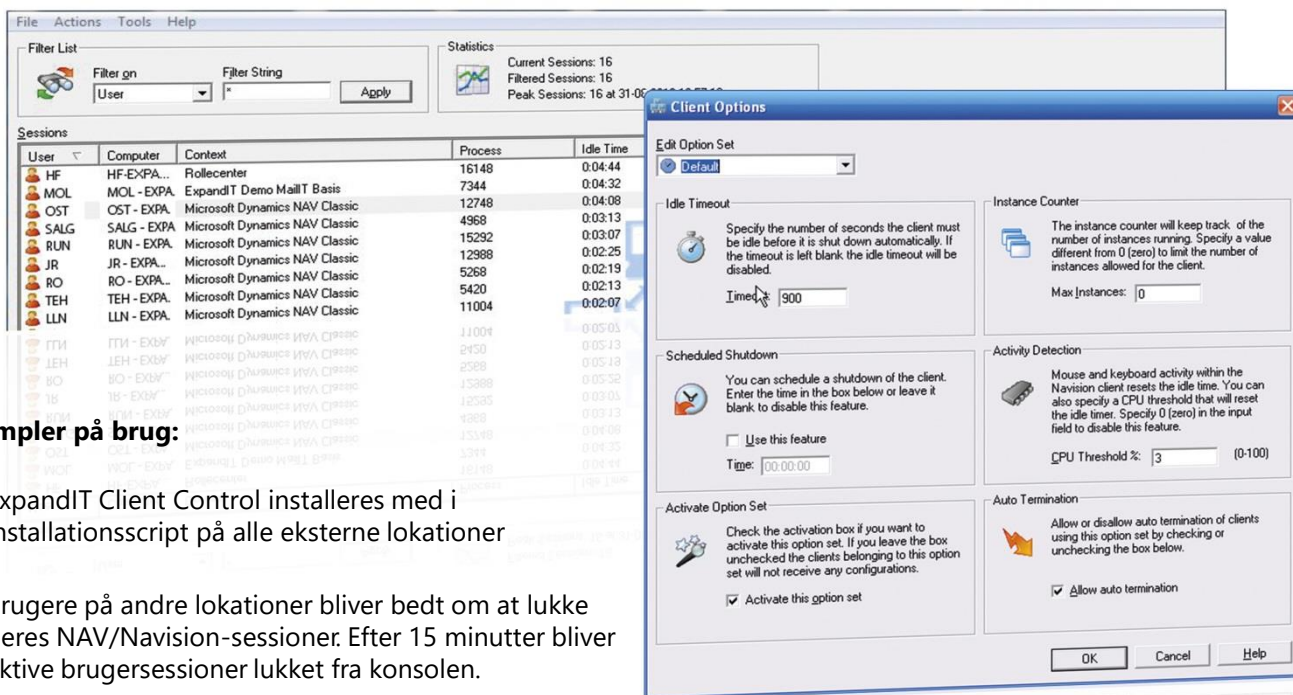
File Actions Tools Help

Filter List

Filter on
User

Filter String
*

Apply

Statistics
Current Sessions: 16
Filtered Sessions: 16
Peak Sessions: 16 at 31-0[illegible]

Sessions

| User | Computer | Context | Process | Idle Time |
|---|---|---|---|---|
| HF | HF-EXPA... | Rollecenter | 16148 | 0:04:44 |
| MOL | MOL - EXPA. | ExpandIT Demo MailT Basis | 7344 | 0:04:32 |
| OST | OST - EXPA. | Microsoft Dynamics NAV Classic | 12748 | 0:04:08 |
| SALG | SALG - EXPA | Microsoft Dynamics NAV Classic | 4968 | 0:03:13 |
| RUN | RUN - EXPA. | Microsoft Dynamics NAV Classic | 15292 | 0:03:07 |
| JR | JR - EXPA... | Microsoft Dynamics NAV Classic | 12988 | 0:02:25 |
| RO | RO - EXPA... | Microsoft Dynamics NAV Classic | 5268 | 0:02:19 |
| TEH | TEH - EXPA. | Microsoft Dynamics NAV Classic | 5420 | 0:02:13 |
| LLN | LLN - EXPA. | Microsoft Dynamics NAV Classic | 11004 | 0:02:07 |

mpler på brug:

xpandIT Client Control installeres med i nstallationsscript på alle eksterne lokationer

rugere på andre lokationer bliver bedt om at lukke eres NAV/Navision-sessioner. Efter 15 minutter bliver ktive brugersessioner lukket fra konsolen.

Client Options

Edit Option Set
Default

Idle Timeout
Specify the number of seconds the client must be idle before it is shut down automatically. If the timeout is left blank the idle timeout will be disabled.
Timeout: 900

Instance Counter
The instance counter will keep track of the number of instances running. Specify a value different from 0 (zero) to limit the number of instances allowed for the client.
Max Instances: 0

Scheduled Shutdown
You can schedule a shutdown of the client. Enter the time in the box below or leave it blank to disable this feature.
Use this feature
Time: 00:00:00

Activity Detection
Mouse and keyboard activity within the Navision client resets the idle time. You can also specify a CPU threshold that will reset the idle timer. Specify 0 (zero) in the input field to disable this feature.
CPU Threshold %: 3 (0-100)

Activate Option Set
Check the activation box if you want to activate this option set. If you leave the box unchecked the clients belonging to this option set will not receive any configurations.
Activate this option set

Auto Termination
Allow or disallow auto termination of clients using this option set by checking or unchecking the box below.
Allow auto termination

OK Cancel Help